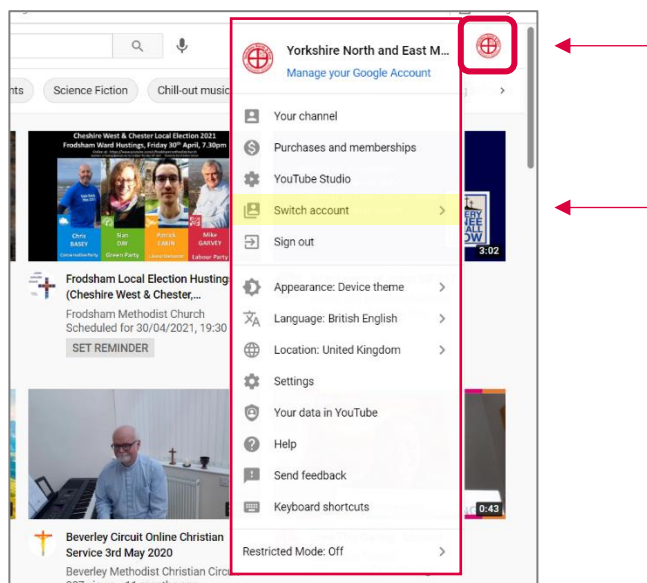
nts
Science Fiction
Chill-out music

Cheshire West & Chester Local Election 2021
Frodsham Ward Hustings, Friday 30th April, 7.30pm

Chris BAILEY
Sian DAY
Green Party
Patrick CARIN
Mike GARVEY
Labour Party

Frodsham Local Election Hustings (Cheshire West & Chester,...
Frodsham Methodist Church
Scheduled for 30/04/2021, 19:30
SET REMINDER

Beverley Circuit Online Christian Service 3rd May 2020
Beverley Methodist Christian Circ

3:02
0:43

Yorkshire North and East M...
Manage your Google Account

Your channel
Purchases and memberships
YouTube Studio
Switch account
Sign out

Appearance: Device theme
Language: British English
Location: United Kingdom
Settings
Your data in YouTube
Help
Send feedback
Keyboard shortcuts

Restricted Mode: Off